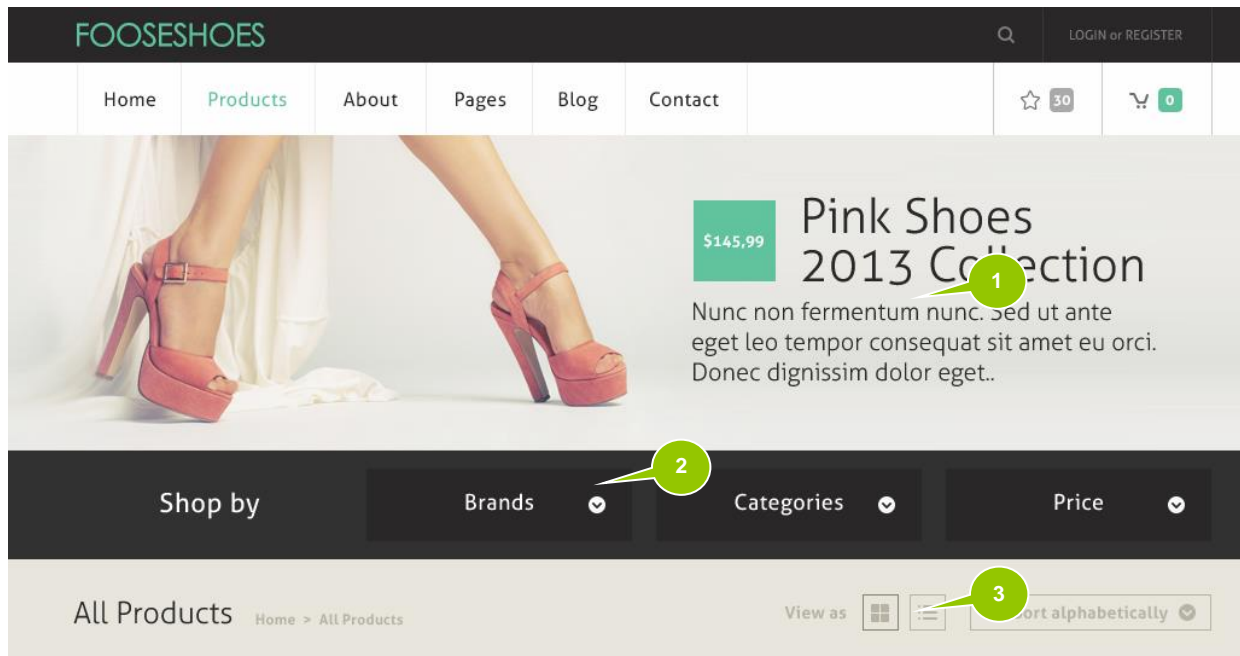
FOOSESHOES

LOGIN or REGISTER

Home Products About Pages Blog Contact

30

0

$145,99

Pink Shoes 2013 Collection

1

Nunc non fermentum nunc. Sed ut ante eget leo tempor consequat sit amet eu orci. Donec dignissim dolor eget..

2

Shop by

Brands

Categories

Price

3

All Products Home > All Products

View as

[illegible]ort alphabetically